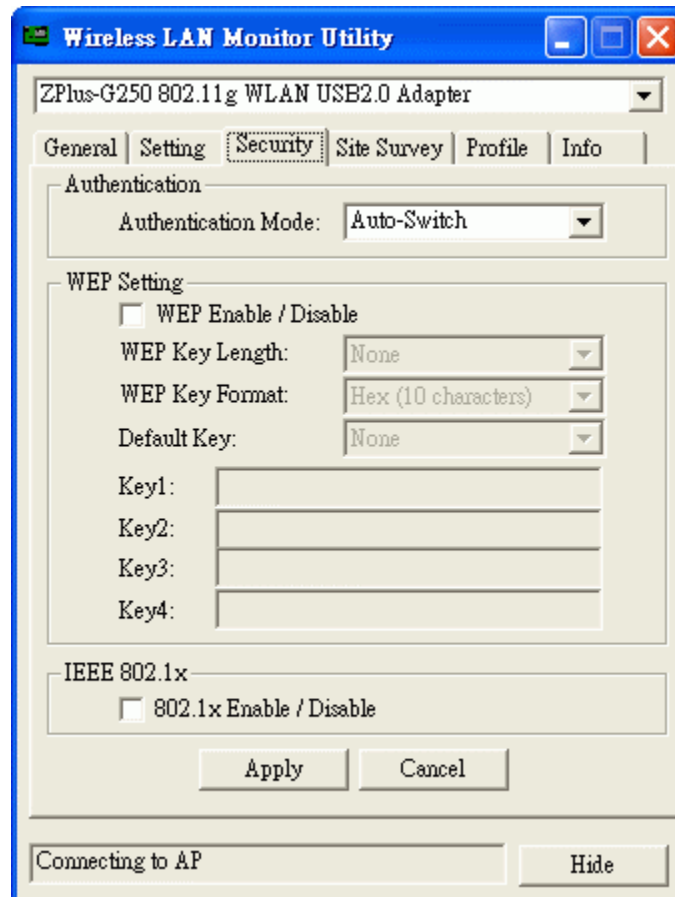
Wireless LAN Monitor Utility

ZPlus-G250 802.11g WLAN USB2.0 Adapter

General | Setting | Security | Site Survey | Profile | Info

Authentication

Authentication Mode: Auto-Switch

WEP Setting

WEP Enable / Disable

WEP Key Length: None

WEP Key Format: Hex (10 characters)

Default Key: None

Key1:

Key2:

Key3:

Key4:

IEEE 802.1x

802.1x Enable / Disable

Apply

Cancel

Connecting to AP

Hide